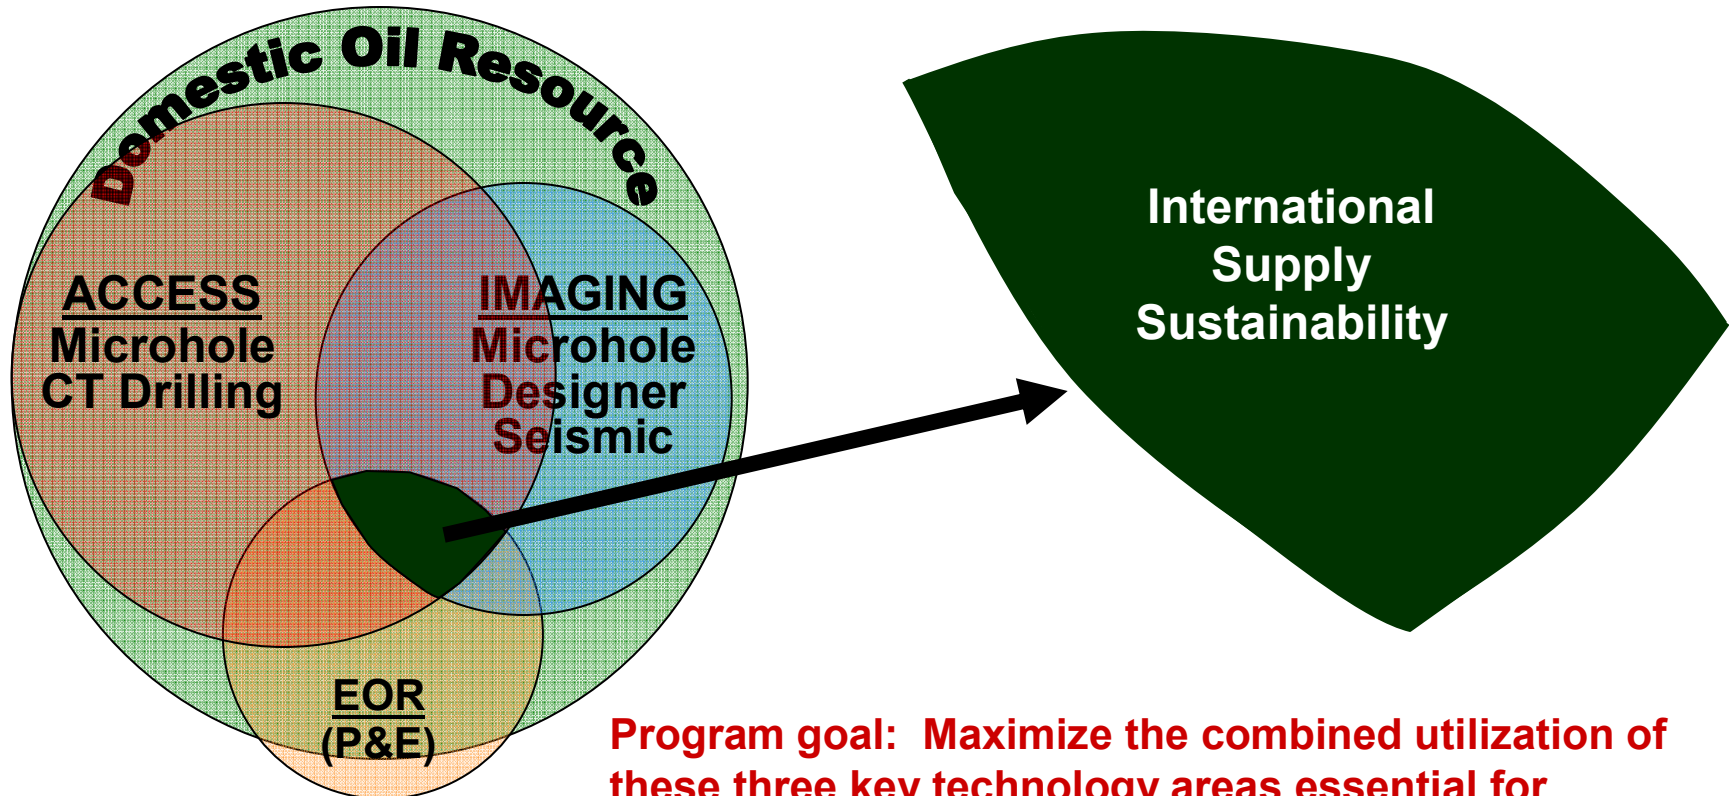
Domestic Oil Resource

ACCESS
Microhole
CT Drilling

IMAGING
Microhole
Designer
Seismic

EOR
(P&E)

International
Supply
Sustainability

Program goal: Maximize the combined utilization of these three key technology areas essential for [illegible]